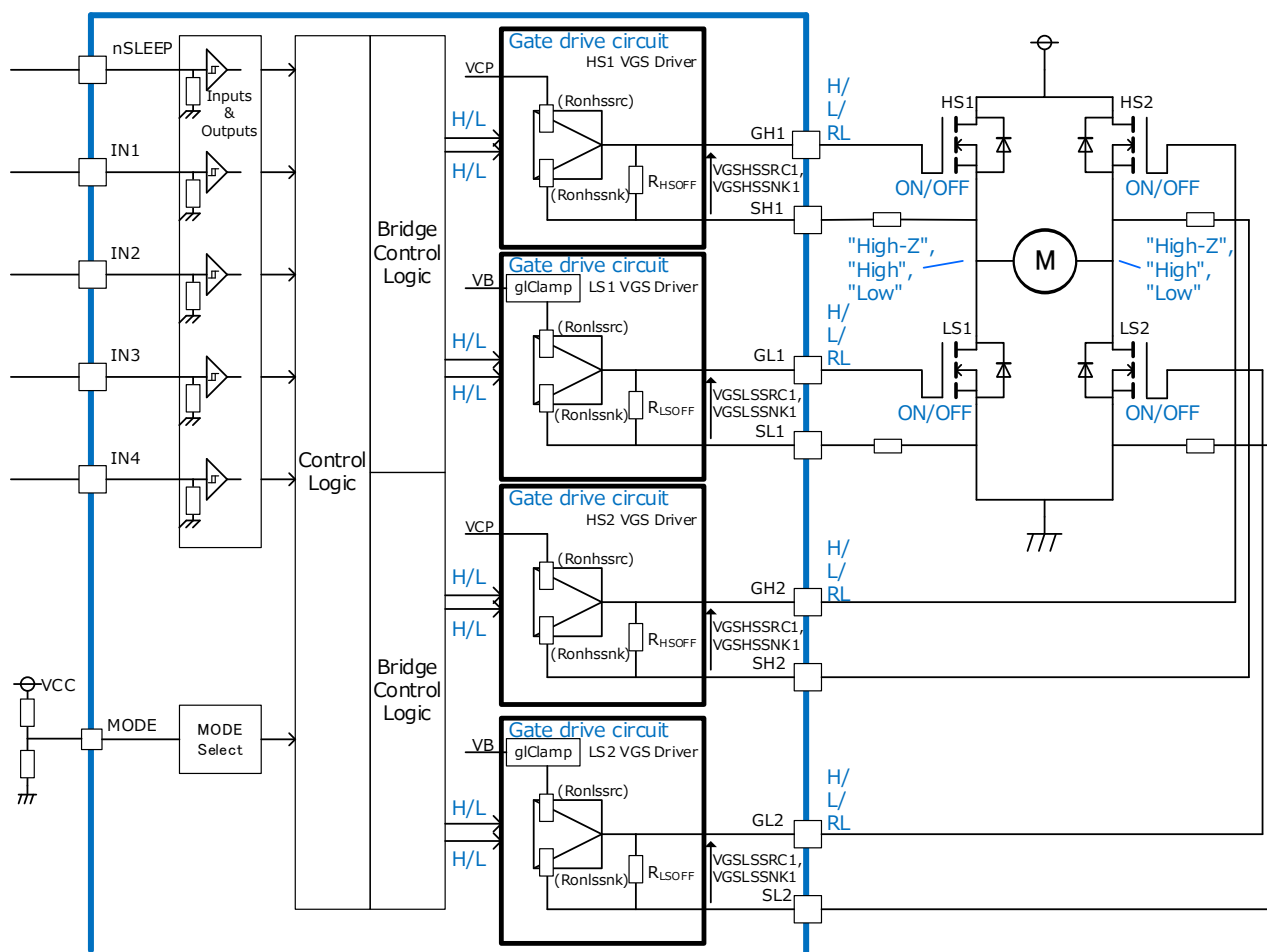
nSLEEP

Inputs & Outputs

IN1

IN2

IN3

IN4

VCC

MODE

MODE Select

Control Logic

Bridge Control Logic

Bridge Control Logic

Gate drive circuit
HS1 VGS Driver
VCP
H/L
H/L
(Ronhssrc)
(Ronhssnk)
$R_{HSOFF}$
VGSHSSRC1, VGSHSSNK1
GH1
SH1

Gate drive circuit
VB
glClamp
LS1 VGS Driver
H/L
H/L
(Ronlssrc)
(Ronlssnk)
$R_{LSOFF}$
VGSLSSRC1, VGSLSSNK1
GL1
SL1

Gate drive circuit
HS2 VGS Driver
VCP
H/L
H/L
(Ronhssrc)
(Ronhssnk)
$R_{HSOFF}$
VGSHSSRC1, VGSHSSNK1
GH2
SH2

Gate drive circuit
VB
glClamp
LS2 VGS Driver
H/L
H/L
(Ronlssrc)
(Ronlssnk)
$R_{LSOFF}$
VGSLSSRC1, VGSLSSNK1
GL2
SL2

H/ L/ RL

H/ L/ RL

H/ L/ RL

H/ L/ RL

HS1
HS2
ON/OFF
ON/OFF
"High-Z", "High", "Low"
M
"High-Z", "High", "Low"
LS1
LS2
ON/OFF
ON/OFF